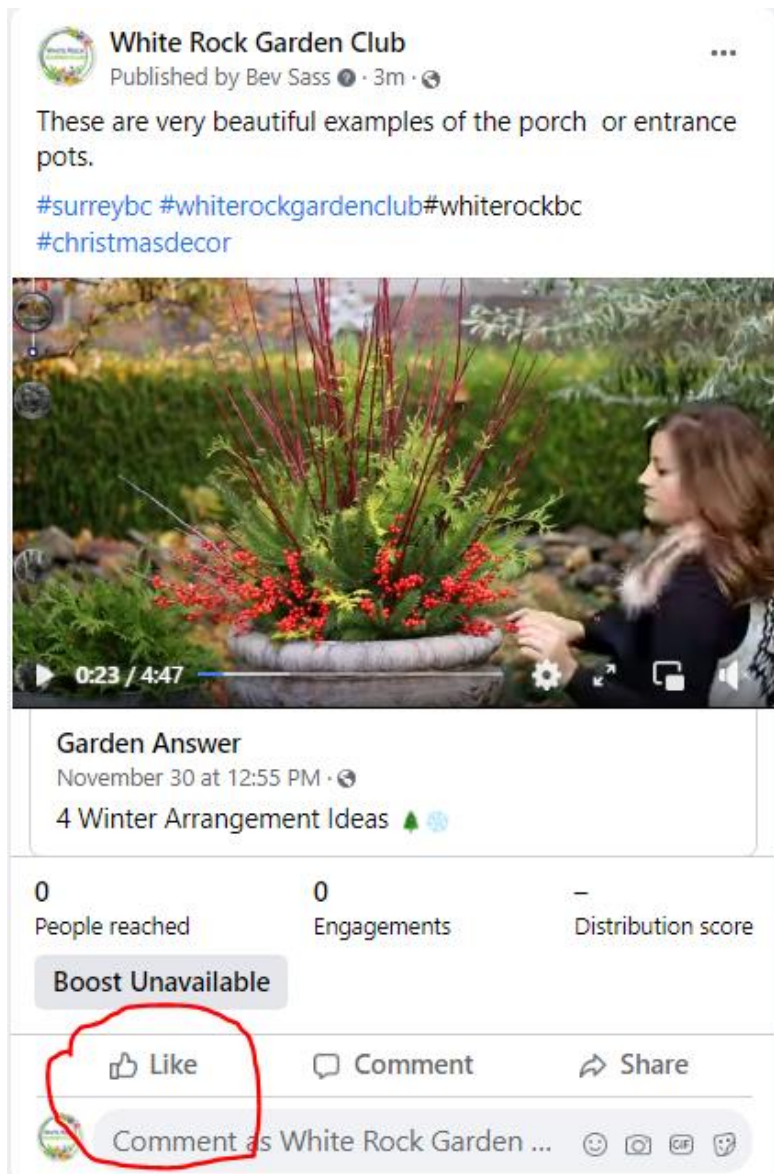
White Rock Garden Club
Published by Bev Sass · 3m ·

These are very beautiful examples of the porch or entrance pots.

#surreybc #whiterockgardenclub#whiterockbc #christmasdecor

0:23 / 4:47

Garden Answer
November 30 at 12:55 PM ·

4 Winter Arrangement Ideas 🌲❄️

| 0 | 0 | – |
|---|---|---|
| People reached | Engagements | Distribution score |

Boost Unavailable

Like Comment Share

Comment as White Rock Garden ...